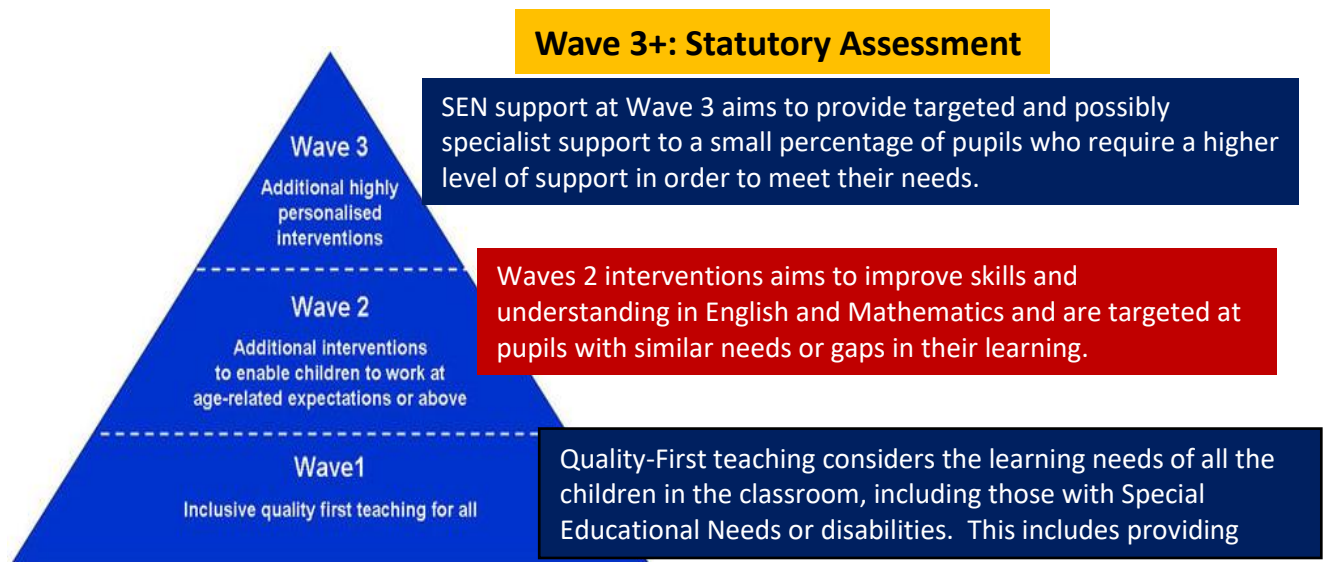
Wave 3+: Statutory Assessment

Wave 3

Additional highly personalised interventions

SEN support at Wave 3 aims to provide targeted and possibly specialist support to a small percentage of pupils who require a higher level of support in order to meet their needs.

Wave 2

Additional interventions to enable children to work at age-related expectations or above

Waves 2 interventions aims to improve skills and understanding in English and Mathematics and are targeted at pupils with similar needs or gaps in their learning.

Wave1

Inclusive quality first teaching for all

Quality-First teaching considers the learning needs of all the children in the classroom, including those with Special Educational Needs or disabilities. This includes providing